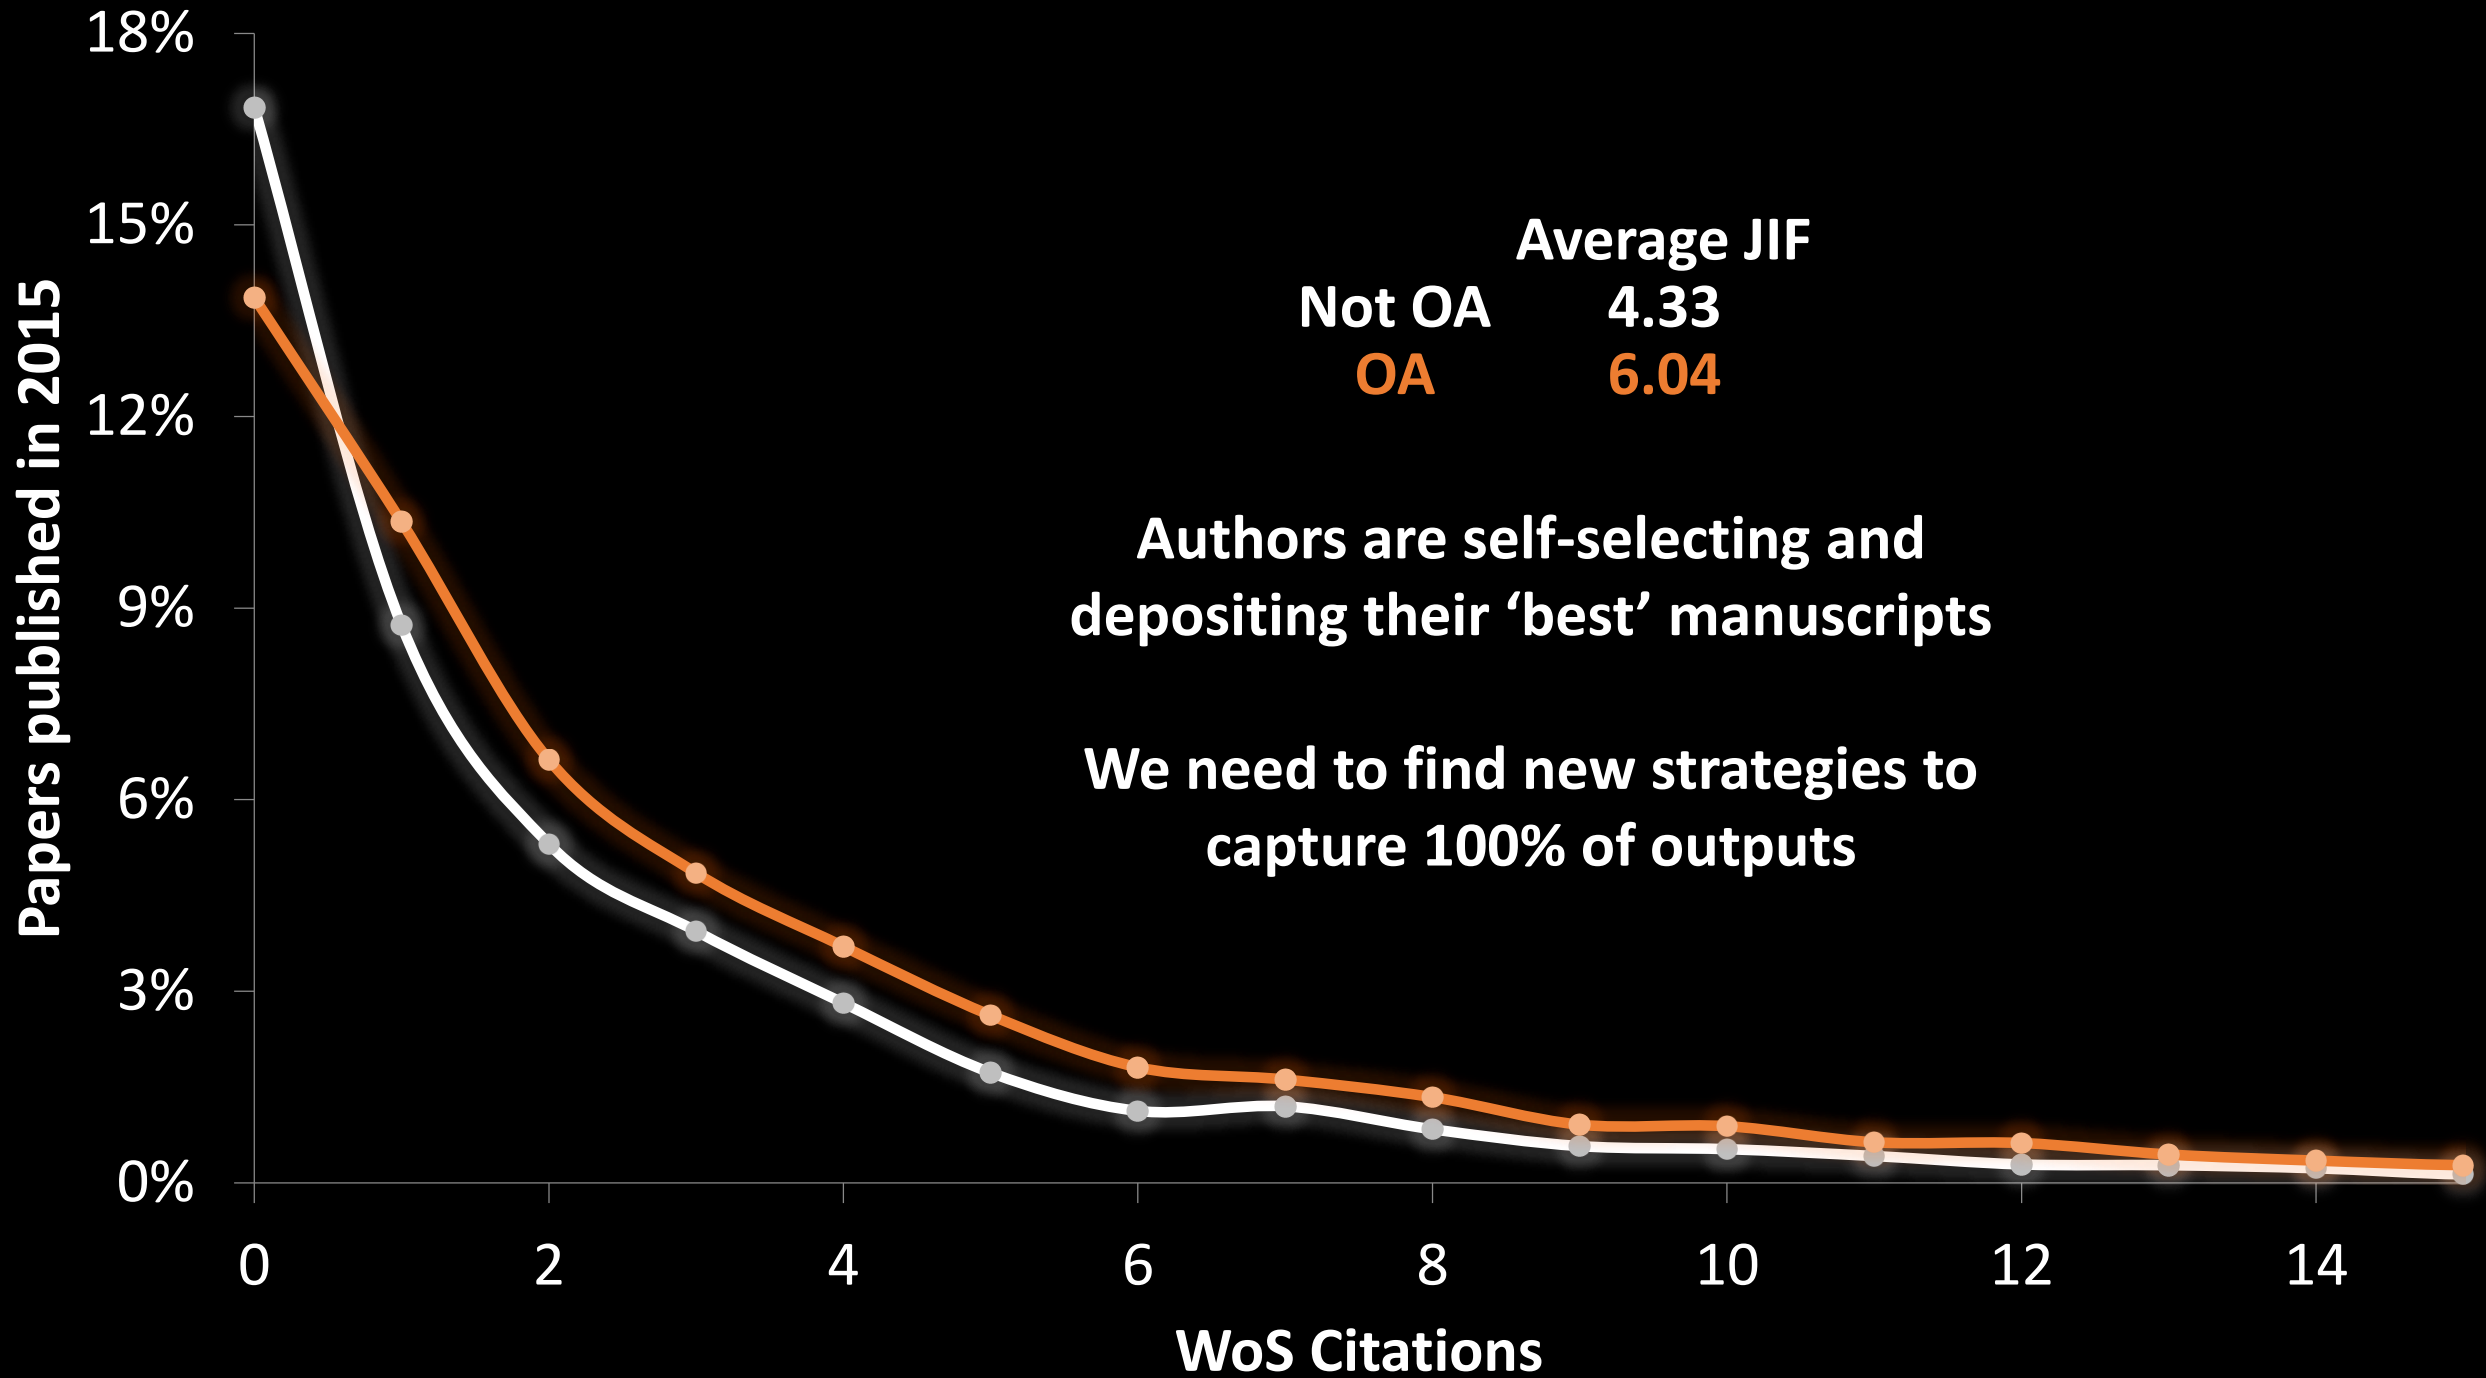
Papers published in 2015

18%
15%
12%
9%
6%
3%
0%

0
2
4
6
8
10
12
14

WoS Citations

| | Average JIF |
|---|---|
| Not OA | 4.33 |
| OA | 6.04 |

Authors are self-selecting and depositing their ‘best’ manuscripts

We need to find new strategies to capture 100% of outputs